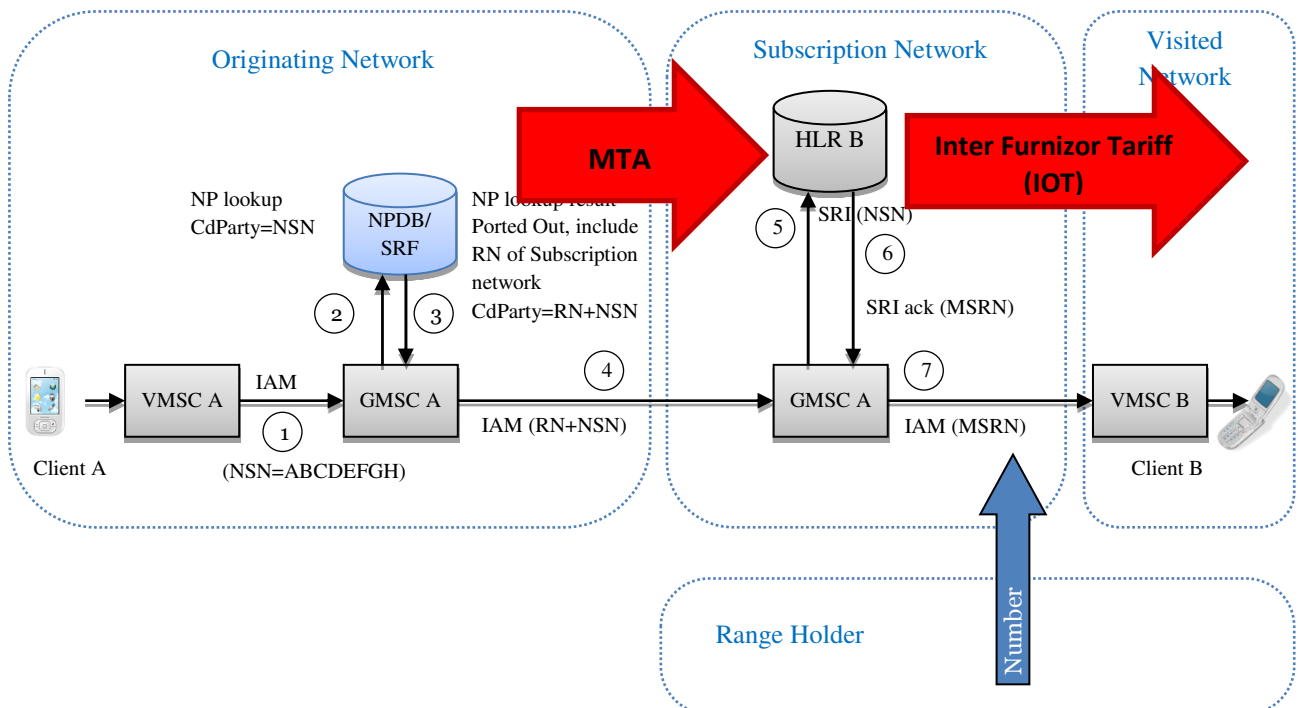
Originating Network

Subscription Network

Visited Network

MTA

HLR B

Inter Furnizor Tariff (IOT)

NP lookup
CdParty=NSN

NPDB/ SRF

NP lookup result
Ported Out, include RN of Subscription network
CdParty=RN+NSN

5

SRI (NSN)

6

SRI ack (MSRN)

2

3

4

7

VMSC A

IAM

GMSC A

GMSC A

VMSC B

1

IAM (RN+NSN)

IAM (MSRN)

Client A

(NSN=ABCDEFGH)

Client B

Range Holder

Number